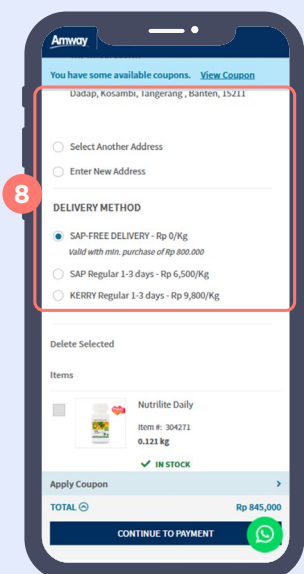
Amway

You have some available coupons. View Coupon

Dadap, Kosambi, Tangerang, Banten, 15211

Select Another Address

Enter New Address

8

DELIVERY METHOD

SAP-FREE DELIVERY - Rp 0/Kg
Valid with min. purchase of Rp 800.000

SAP Regular 1-3 days - Rp 6,500/Kg

KERRY Regular 1-3 days - Rp 9,800/Kg

Delete Selected

Items

Nutrilite Daily

Item #: 304271

0.121 kg

✔ IN STOCK

Apply Coupon

TOTAL

Rp 845,000

CONTINUE TO PAYMENT